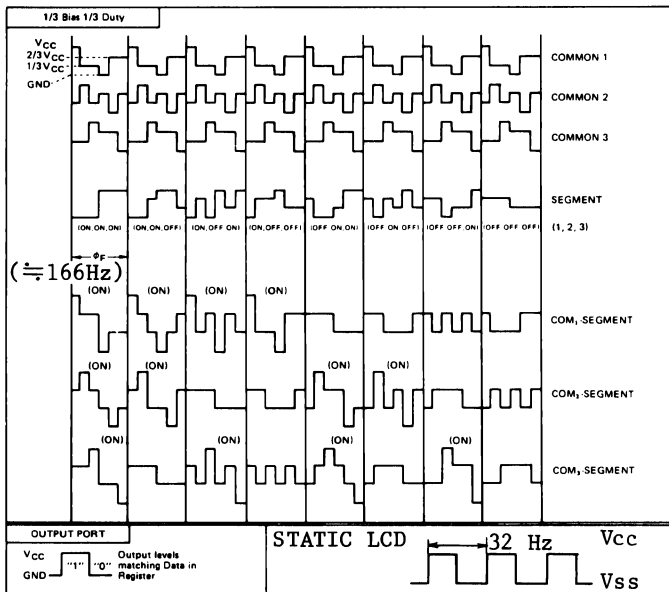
1/3 Bias 1/3 Duty

$V_{CC}$
$2/3V_{CC}$
$1/3V_{CC}$
GND

COMMON 1

COMMON 2

COMMON 3

SEGMENT
(1, 2, 3)

(ON, ON, ON) (ON, ON, OFF) (ON, OFF, ON) (ON, OFF, OFF) (OFF, ON, ON) (OFF, ON, OFF) (OFF, OFF, ON) (OFF, OFF, OFF)

$\phi_F$
(≒166Hz)

(ON) (ON) (ON) (ON)

$COM_1$-SEGMENT

(ON) (ON) (ON) (ON)

$COM_2$-SEGMENT

(ON) (ON) (ON) (ON)

$COM_3$-SEGMENT

OUTPUT PORT

$V_{CC}$
GND
"1" "0"
Output levels matching Data in Register

STATIC LCD
32 Hz
Vcc
Vss